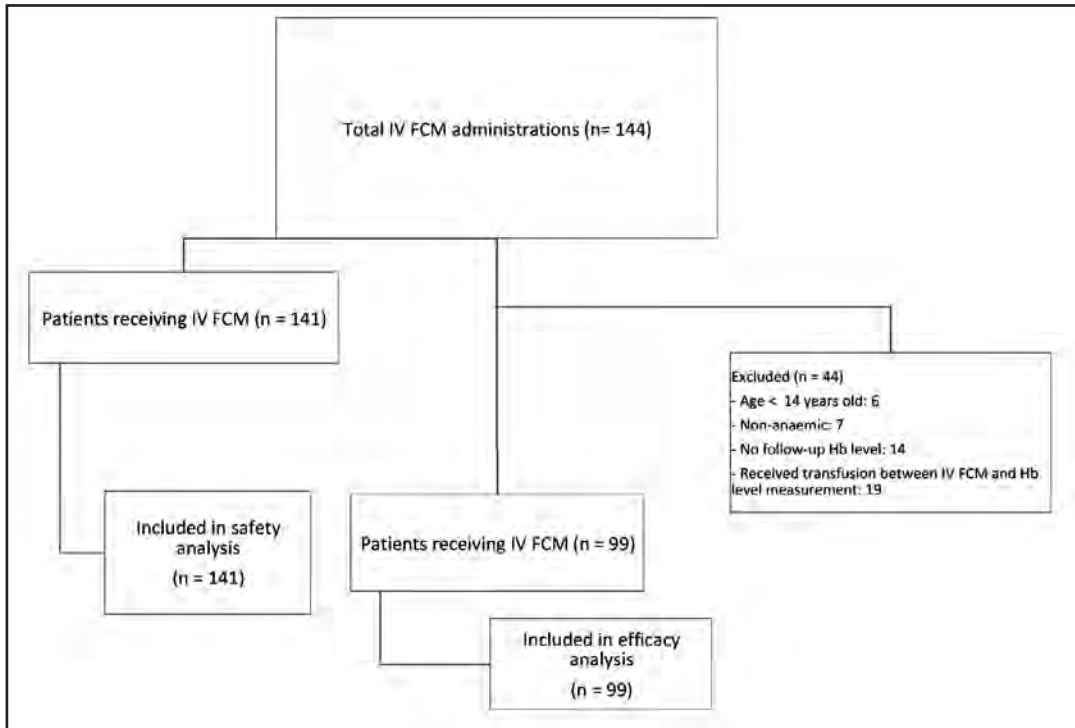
Total IV FCM administrations (n= 144)

Patients receiving IV FCM (n = 141)

Excluded (n = 44)
- Age < 14 years old: 6
- Non-anaemic: 7
- No follow-up Hb level: 14
- Received transfusion between IV FCM and Hb level measurement: 19

Included in safety analysis
(n = 141)

Patients receiving IV FCM (n = 99)

Included in efficacy analysis
(n = 99)